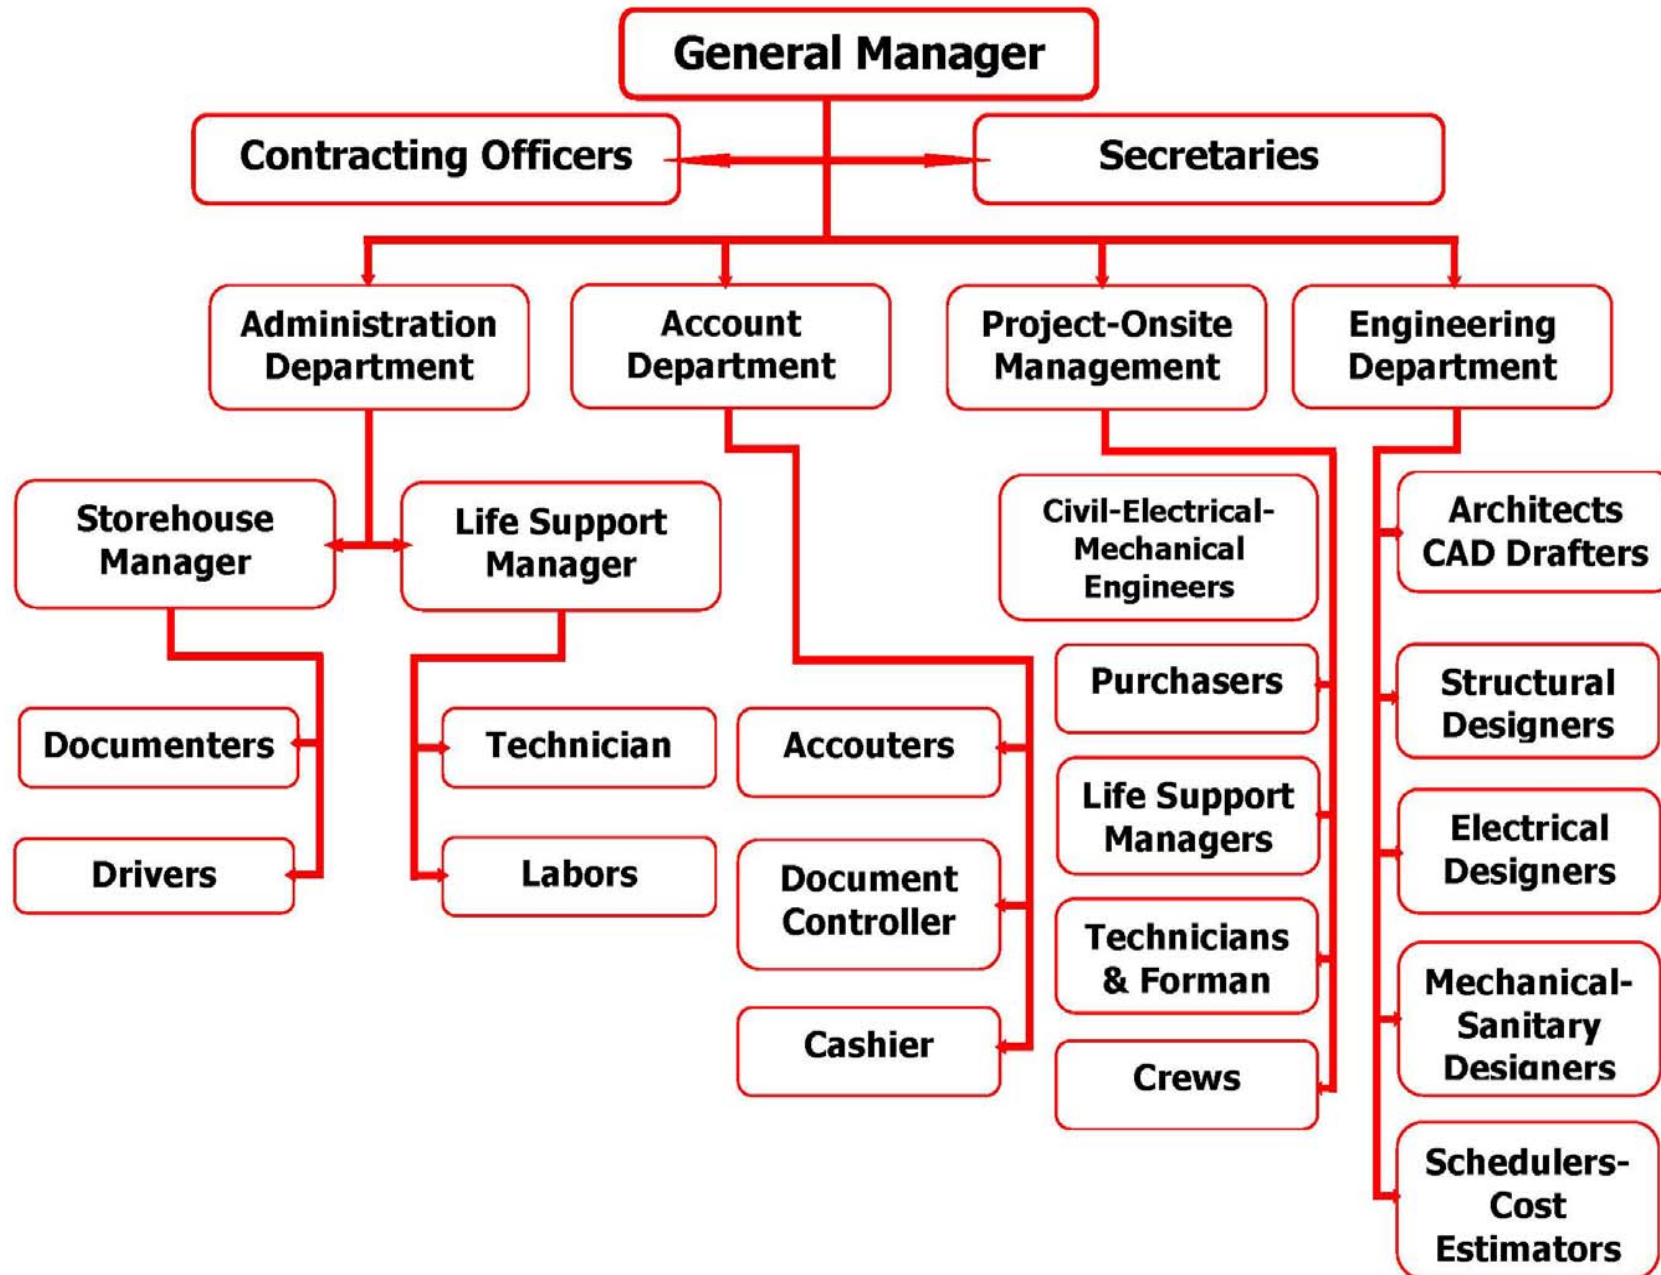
General Manager

Contracting Officers

Secretaries

Administration Department

Account Department

Project-Onsite Management

Engineering Department

Storehouse Manager

Life Support Manager

Civil-Electrical-Mechanical Engineers

Architects CAD Drafters

Documenters

Drivers

Technician

Labors

Accouters

Document Controller

Cashier

Purchasers

Life Support Managers

Technicians & Forman

Crews

Structural Designers

Electrical Designers

Mechanical-Sanitary Designers

Schedulers-Cost Estimators